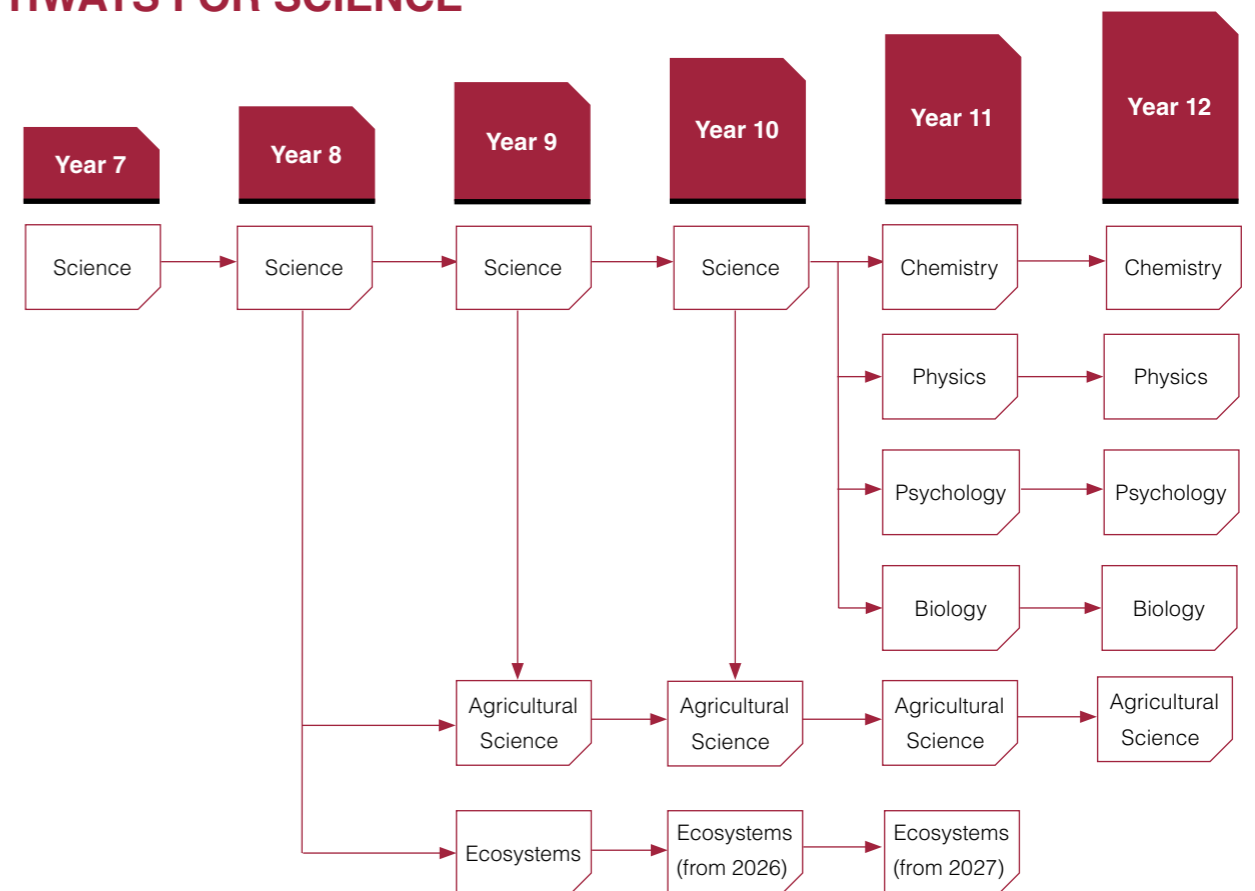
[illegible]

Year 7

Year 8

Year 9

Year 10

Year 11

Year 12

Science

Science

Science

Science

Chemistry

Chemistry

Physics

Physics

Psychology

Psychology

Biology

Biology

Agricultural Science

Agricultural Science

Agricultural Science

Agricultural Science

Ecosystems

Ecosystems (from 2026)

Ecosystems (from 2027)